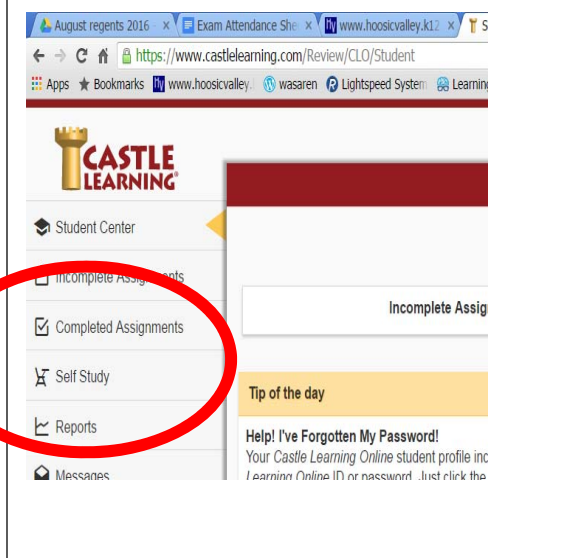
August regents 2016 × Exam Attendance She × www.hoosicvalley.k12 × S

https://www.castlelearning.com/Review/CLO/Student

Apps Bookmarks www.hoosicvalley. wasaren Lightspeed System Learning

CASTLE LEARNING

Student Center

Incomplete Assignments

Completed Assignments

Self Study

Reports

Messages

Incomplete Assig

Tip of the day

Help! I've Forgotten My Password!

Your Castle Learning Online student profile inc Learning Online ID or password. Just click the